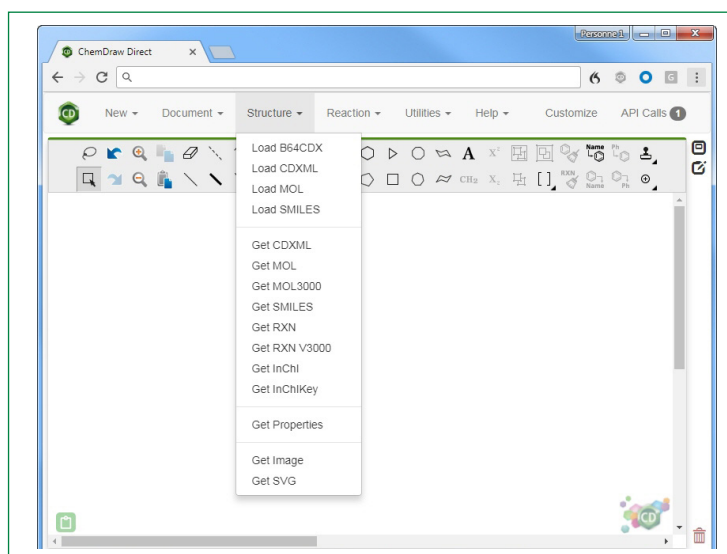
Personne 1

ChemDraw Direct ×

New ▾ Document ▾ Structure ▾ Reaction ▾ Utilities ▾ Help ▾ Customize API Calls 1

A $X^2$ Name Ph
$CH_2$ $X_1$ [ ] RXN Name Ph

Load B64CDX
Load CDXML
Load MOL
Load SMILES

Get CDXML
Get MOL
Get MOL3000
Get SMILES
Get RXN
Get RXN V3000
Get InChI
Get InChIKey

Get Properties

Get Image
Get SVG

CD